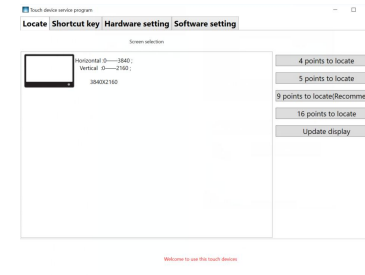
Touch device service program

Locate | Shortcut key | Hardware setting | Software setting

Screen selection

Horizontal :0——3840 ;
Vertical :0——2160 ;
3840X2160

4 points to locate

5 points to locate

9 points to locate(Recomme

16 points to locate

Update display

Welcome to use this touch devices